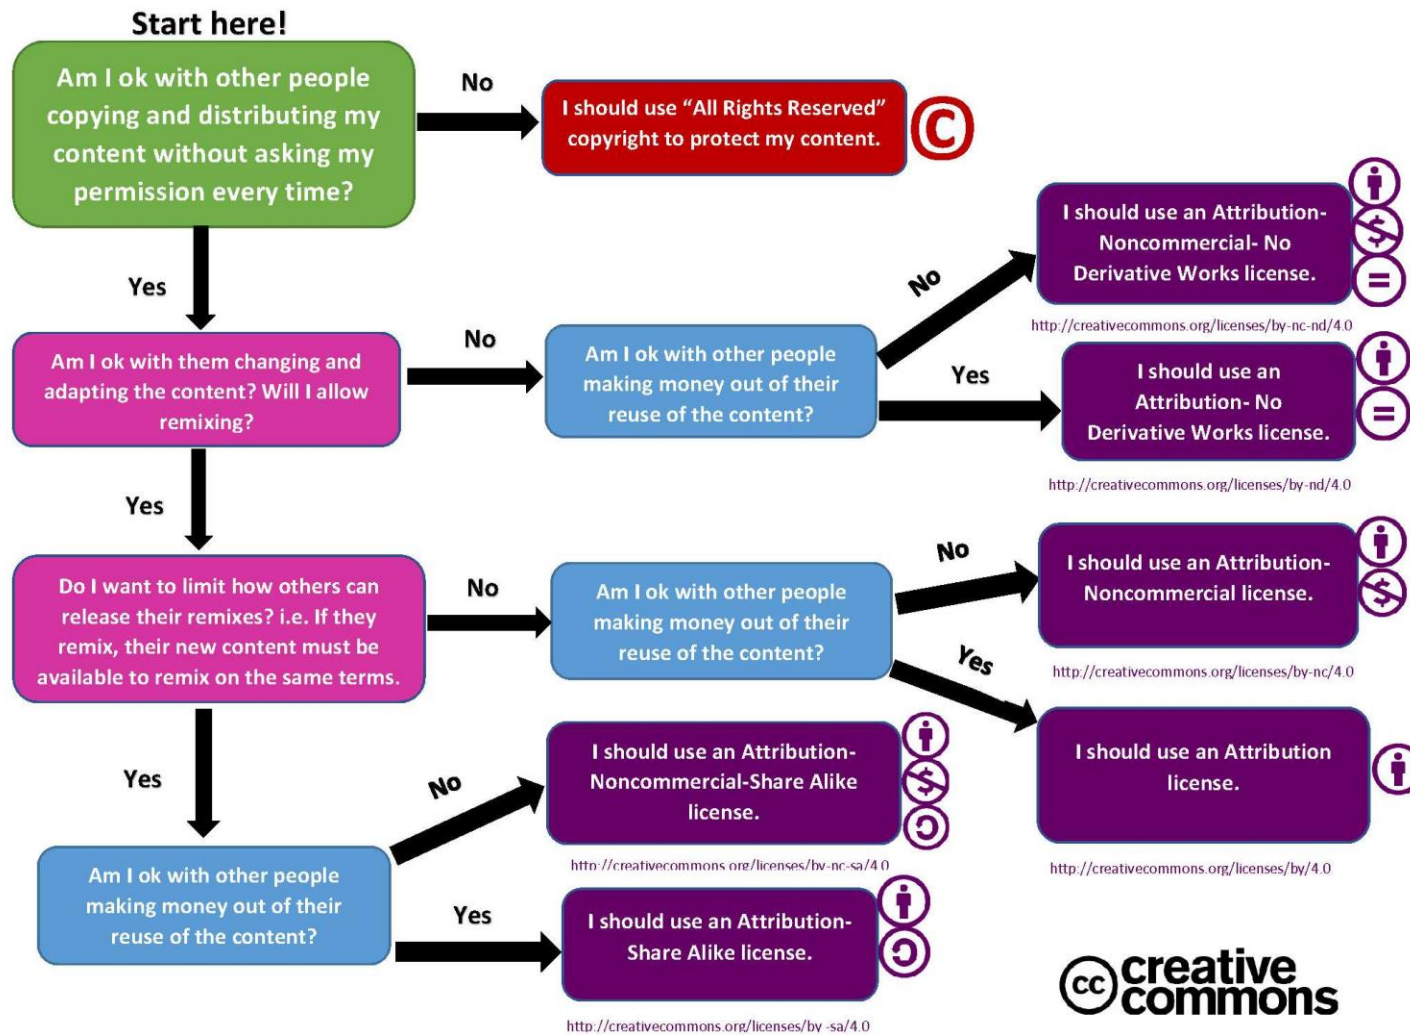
Start here!

Am I ok with other people copying and distributing my content without asking my permission every time?

No

I should use "All Rights Reserved" copyright to protect my content.

Yes

Am I ok with them changing and adapting the content? Will I allow remixing?

No

Am I ok with other people making money out of their reuse of the content?

No

I should use an Attribution-Noncommercial- No Derivative Works license.

http://creativecommons.org/licenses/by-nc-nd/4.0

Yes

I should use an Attribution- No Derivative Works license.

http://creativecommons.org/licenses/by-nd/4.0

Yes

Do I want to limit how others can release their remixes? i.e. If they remix, their new content must be available to remix on the same terms.

No

Am I ok with other people making money out of their reuse of the content?

No

I should use an Attribution-Noncommercial license.

http://creativecommons.org/licenses/by-nc/4.0

Yes

I should use an Attribution license.

http://creativecommons.org/licenses/by/4.0

Yes

Am I ok with other people making money out of their reuse of the content?

No

I should use an Attribution-Noncommercial-Share Alike license.

http://creativecommons.org/licenses/by-nc-sa/4.0

Yes

I should use an Attribution-Share Alike license.

http://creativecommons.org/licenses/by-sa/4.0

cc creative commons